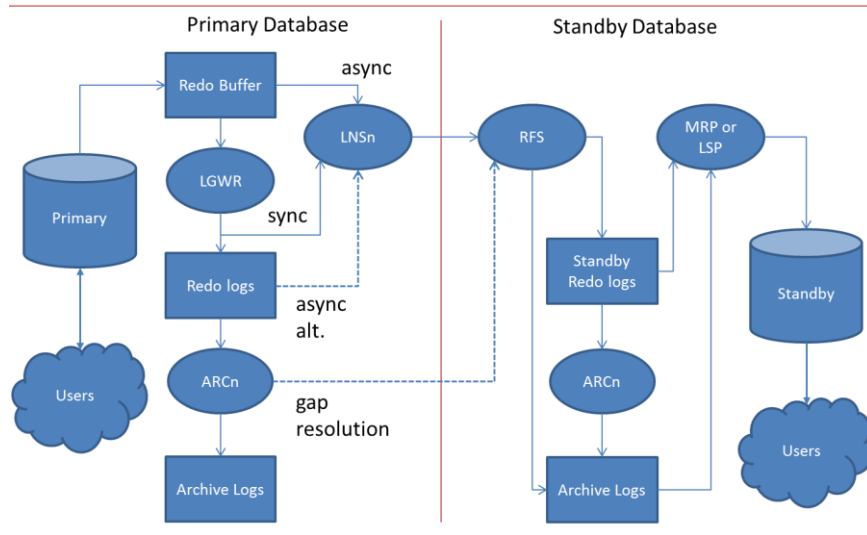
Primary Database

Standby Database

Redo Buffer

async

LNSn

RFS

MRP or LSP

LGWR

Primary

sync

Standby Redo logs

Standby

Redo logs

async alt.

ARCn

ARCn

Users

gap resolution

Users

Archive Logs

Archive Logs